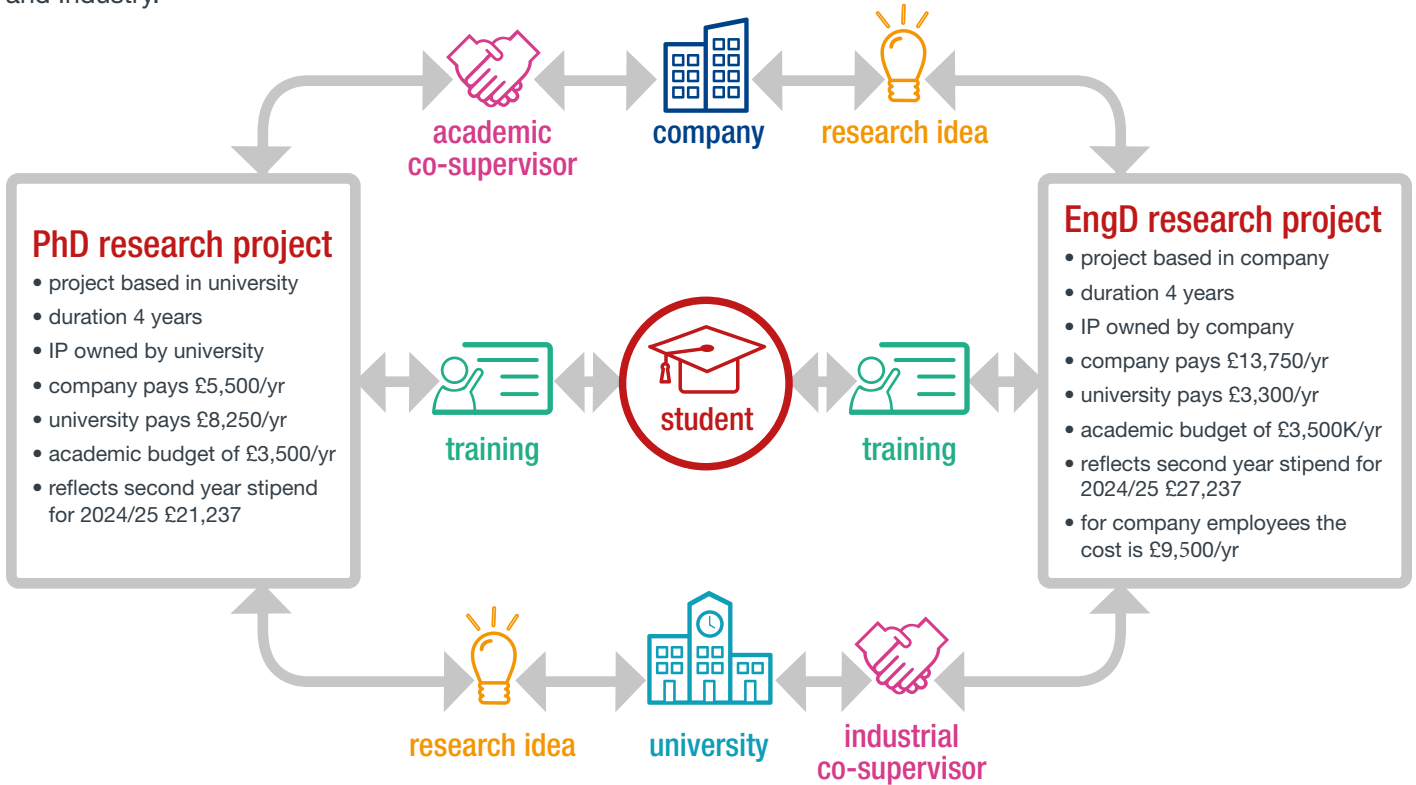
and industry.

academic co-supervisor

company

research idea

PhD research project
• project based in university
• duration 4 years
• IP owned by university
• company pays £5,500/yr
• university pays £8,250/yr
• academic budget of £3,500/yr
• reflects second year stipend for 2024/25 £21,237

training

student

training

EngD research project
• project based in company
• duration 4 years
• IP owned by company
• company pays £13,750/yr
• university pays £3,300/yr
• academic budget of £3,500K/yr
• reflects second year stipend for 2024/25 £27,237
• for company employees the cost is £9,500/yr

research idea

university

industrial co-supervisor